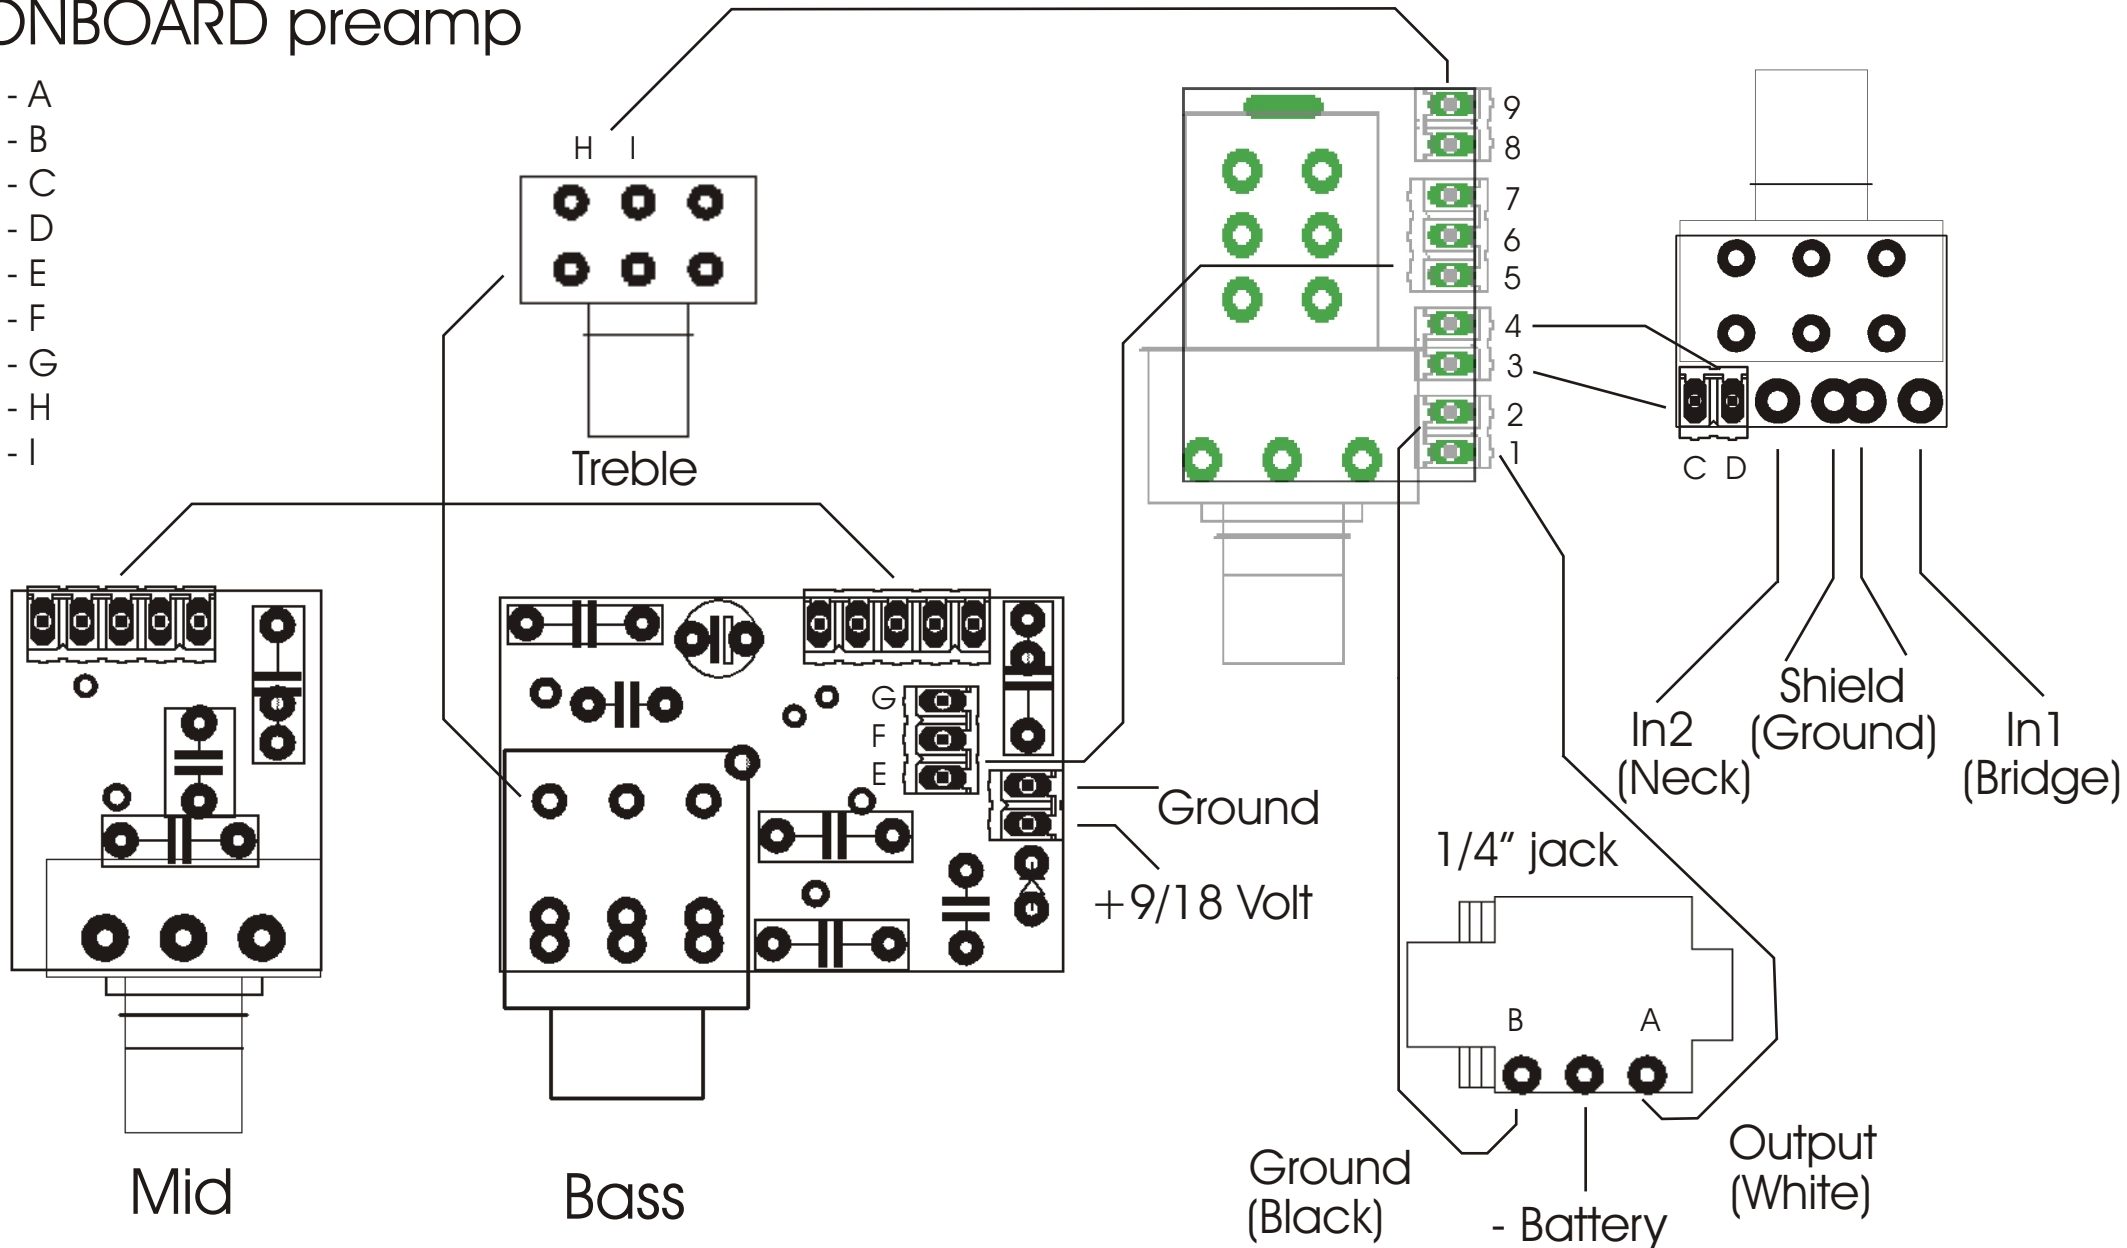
ONBOARD preamp

- A
- B
- C
- D
- E
- F
- G
- H
- I

H I

Treble

9
8
7
6
5
4
3
2
1

C D

In2 (Neck)

Shield (Ground)

In1 (Bridge)

G
F
E

Ground

+9/18 Volt

1/4" jack

B A

Mid

Bass

Ground (Black)

- Battery

Output (White)